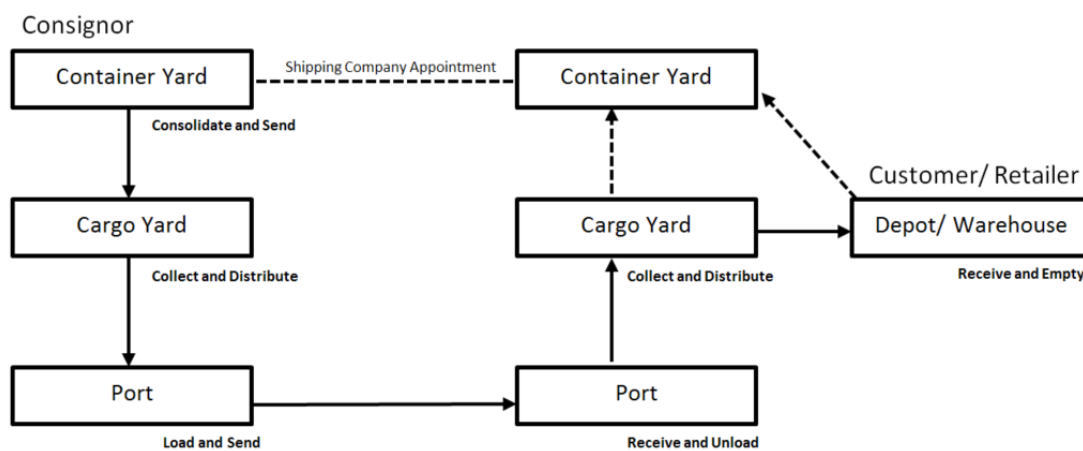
Consignor

Container Yard

Shipping Company Appointment

Container Yard

Consolidate and Send

Customer/ Retailer

Cargo Yard

Cargo Yard

Depot/ Warehouse

Collect and Distribute

Collect and Distribute

Receive and Empty

Port

Port

Load and Send

Receive and Unload